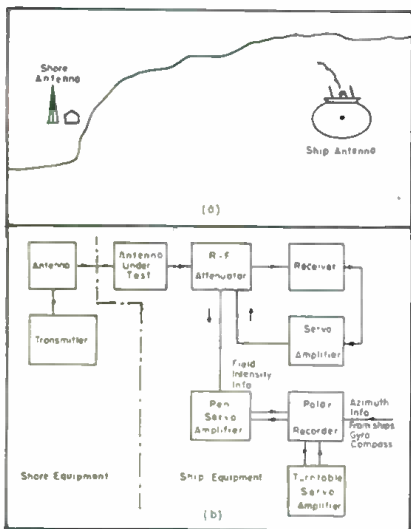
Shore Antenna

Ship Antenna

(a)

Antenna

Transmitter

Antenna Under Test

R-F Attenuator

Receiver

Servo Amplifier

Field Intensity Info

Pen Servo Amplifier

Polar Recorder

Azimuth Info From ships Gyro Compass

Turntable Servo Amplifier

Shore Equipment

Ship Equipment

(b)